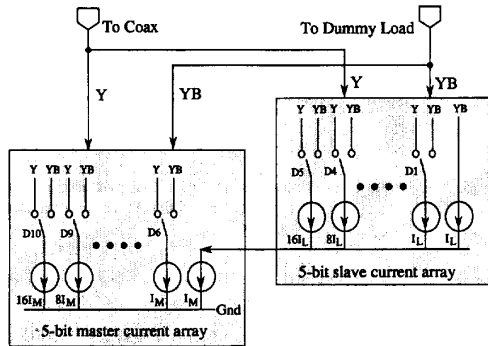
To Coax

To Dummy Load

Y

YB

Y

YB

Y YB Y YB

Y YB

YB

D5

D4

D1

$16I_L$

$8I_L$

$I_L$

$I_L$

5-bit slave current array

Y YB Y YB

Y YB

D10

D9

D6

$16I_M$

$8I_M$

$I_M$

$I_M$

Gnd

5-bit master current array